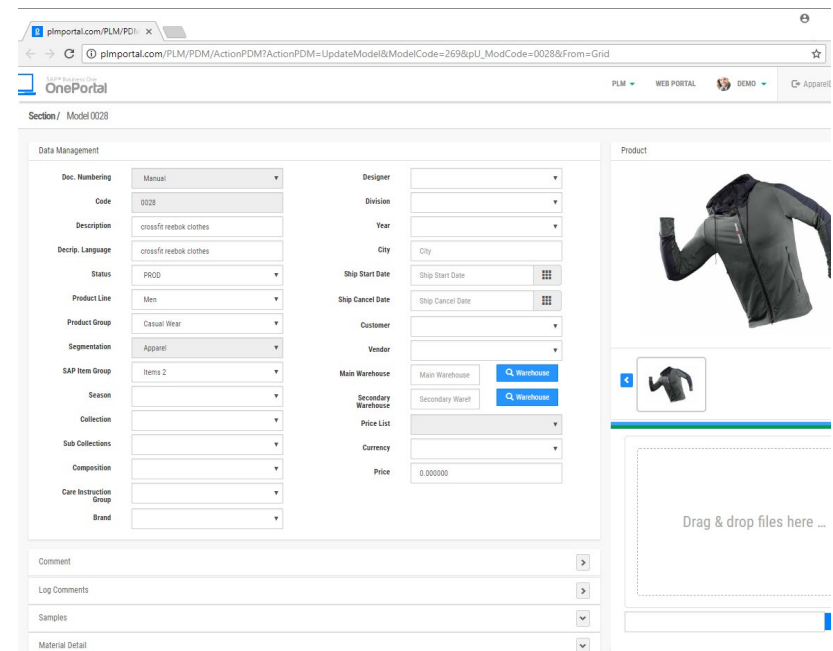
plmportal.com/PLM/PDI ×

plmportal.com/PLM/PDM/ActionPDM?ActionPDM=UpdateModel&ModelCode=269&pU_ModCode=0028&From=Grid

SAP Business One
OnePortal

PLM WEB PORTAL DEMO Apparel

Section / Model 0028

Data Management

| | | | |
|---|---|---|---|
| Doc. Numbering | Manual | Designer | |
| Code | 0028 | Division | |
| Description | crossfit reebok clothes | Year | |
| Decrip. Language | crossfit reebok clothes | City | City |
| Status | PROD | Ship Start Date | Ship Start Date |
| Product Line | Men | Ship Cancel Date | Ship Cancel Date |
| Product Group | Casual Wear | Customer | |
| Segmentation | Apparel | Vendor | |
| SAP Item Group | Items 2 | Main Warehouse | Main Warehouse | Warehouse |
| Season | | Secondary Warehouse | Secondary Wareh | Warehouse |
| Collection | | Price List | |
| Sub Collections | | Currency | |
| Composition | | Price | 0.000000 |
| Care Instruction Group | | | |
| Brand | | | |

Product

Drag & drop files here ...

Comment

Log Comments

Samples

Material Detail